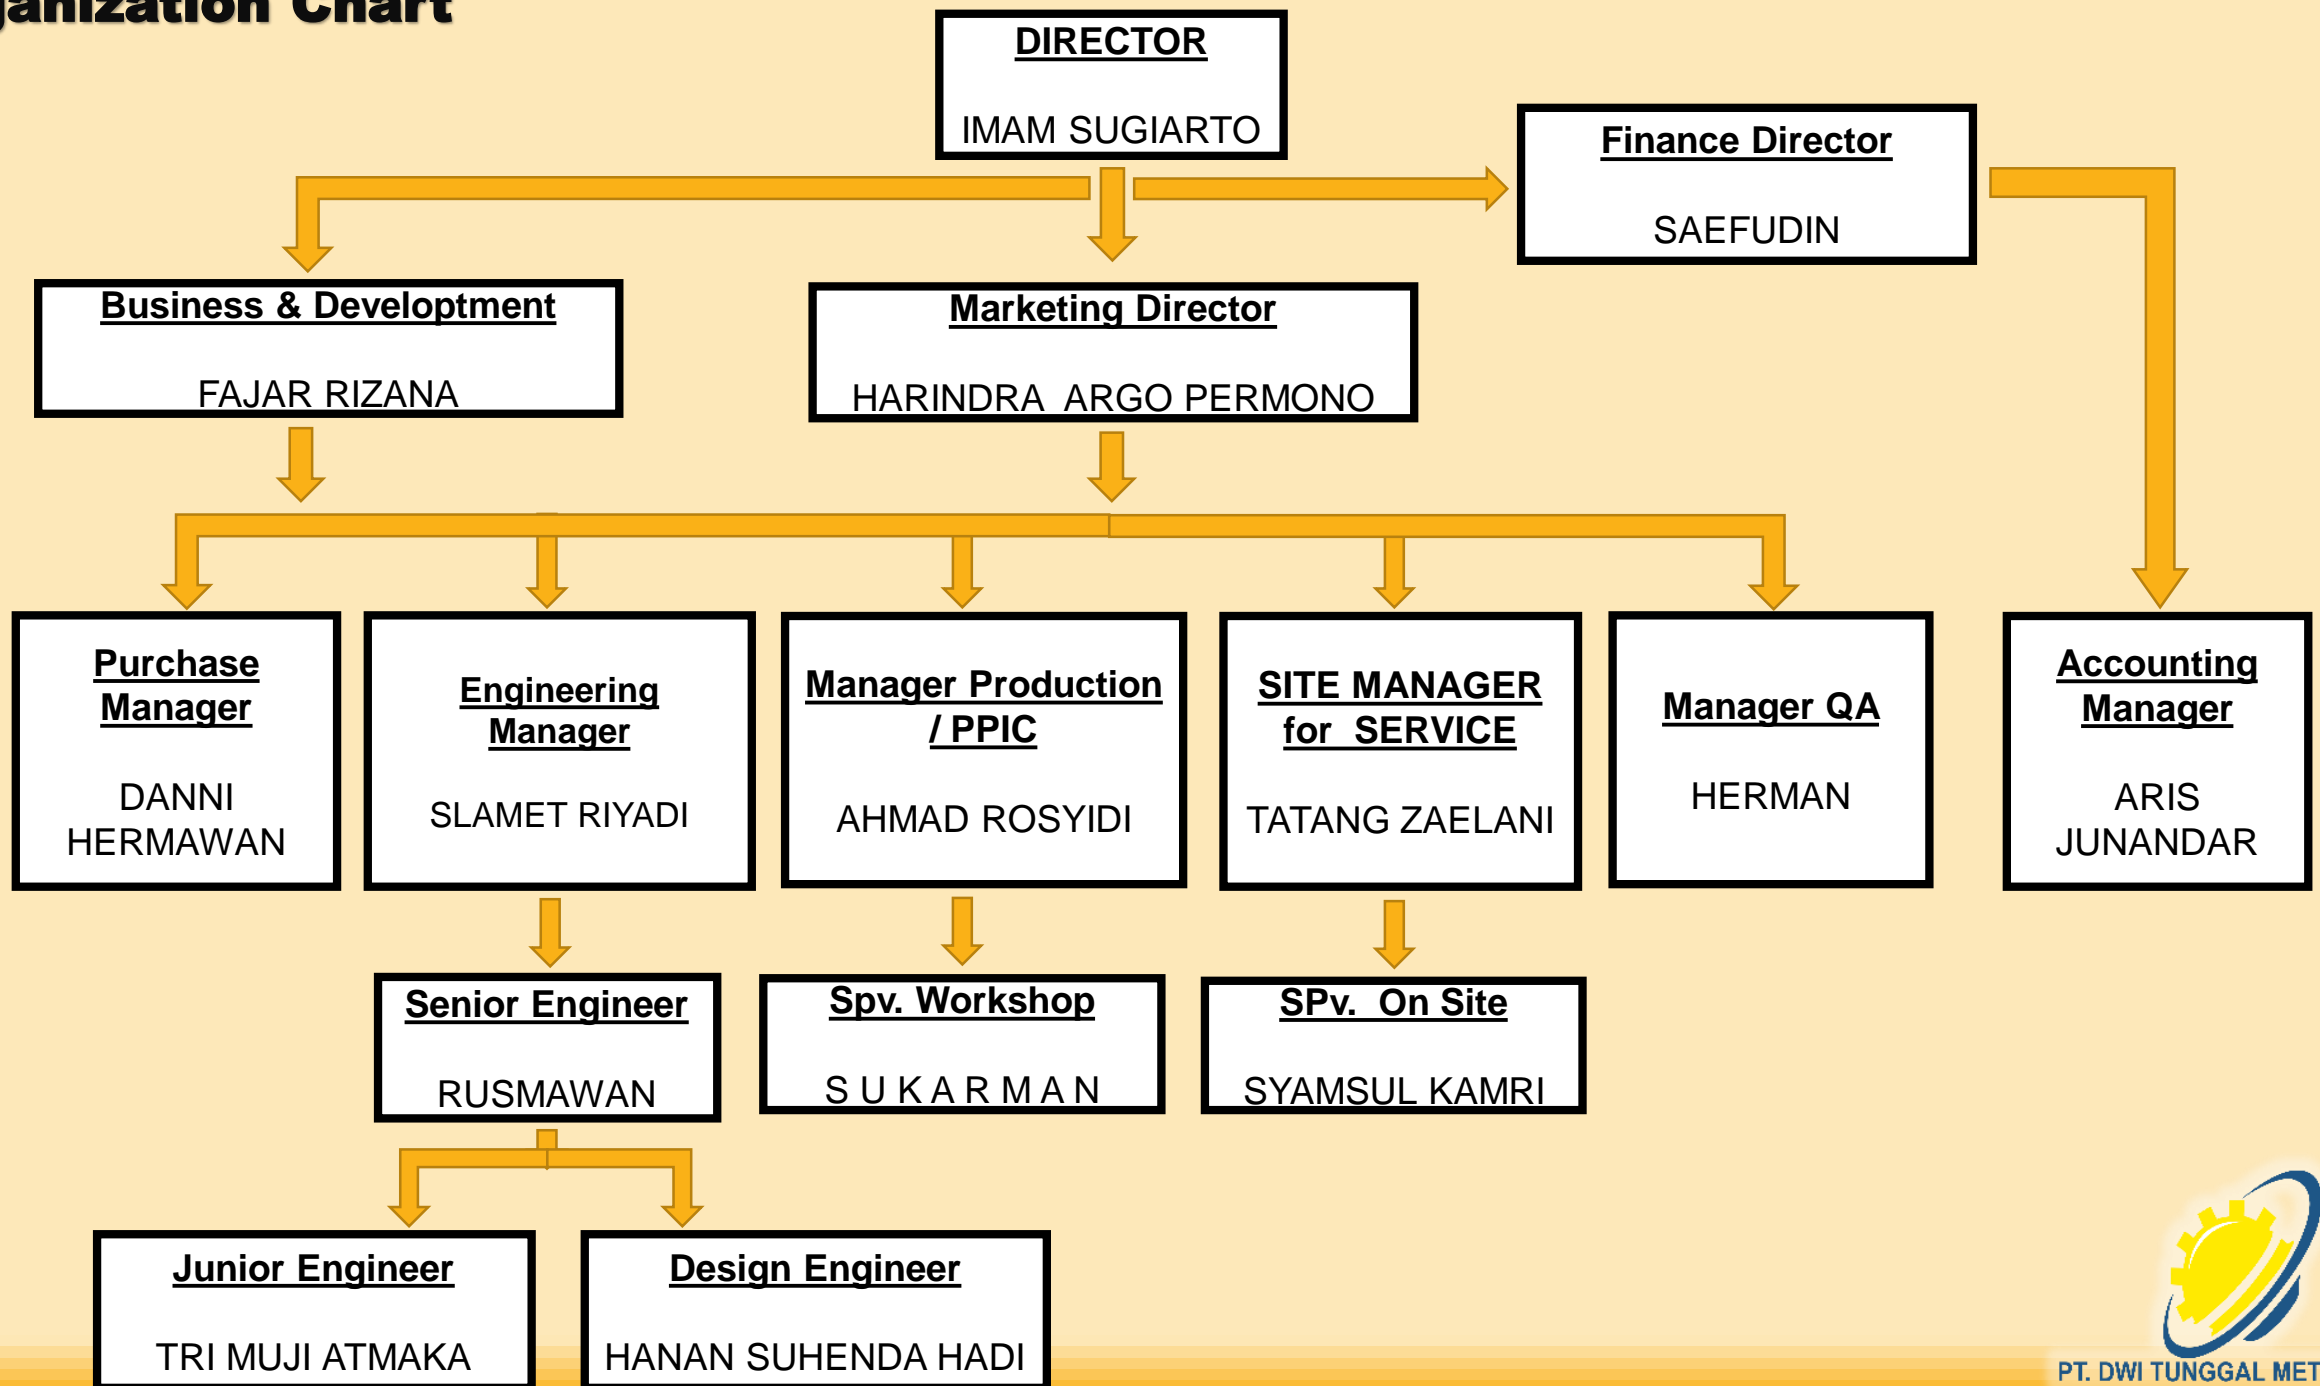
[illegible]anization Chart

DIRECTOR
IMAM SUGIARTO

Finance Director
SAEFUDIN

Business & Developtment
FAJAR RIZANA

Marketing Director
HARINDRA ARGO PERMONO

Purchase Manager
DANNI HERMAWAN

Engineering Manager
SLAMET RIYADI

Manager Production / PPIC
AHMAD ROSYIDI

SITE MANAGER for SERVICE
TATANG ZAELANI

Manager QA
HERMAN

Accounting Manager
ARIS JUNANDAR

Senior Engineer
RUSMAWAN

Spv. Workshop
S U K A R M A N

SPv. On Site
SYAMSUL KAMRI

Junior Engineer
TRI MUJI ATMAKA

Design Engineer
HANAN SUHENDA HADI

PT. DWI TUNGGAL MET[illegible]